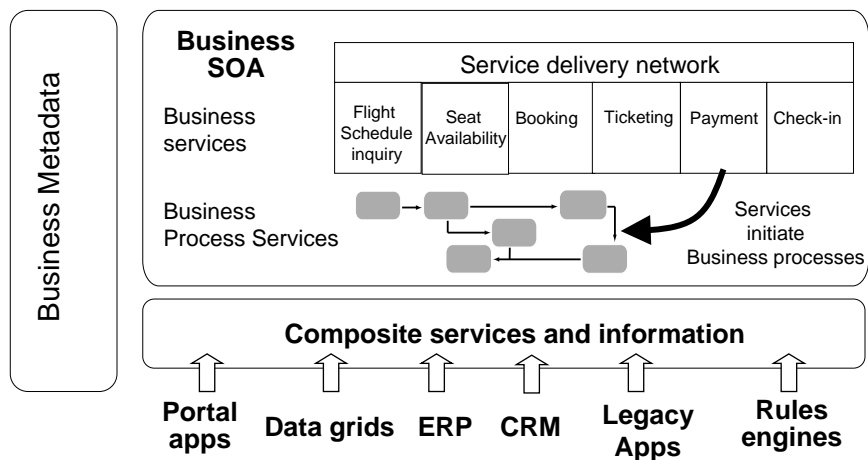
Business Metadata

Business SOA

Service delivery network

Business services

| Flight Schedule inquiry | Seat Availability | Booking | Ticketing | Payment | Check-in |
|---|---|---|---|---|---|

Business Process Services

Services initiate Business processes

Composite services and information

Portal apps

Data grids

ERP

CRM

Legacy Apps

Rules engines